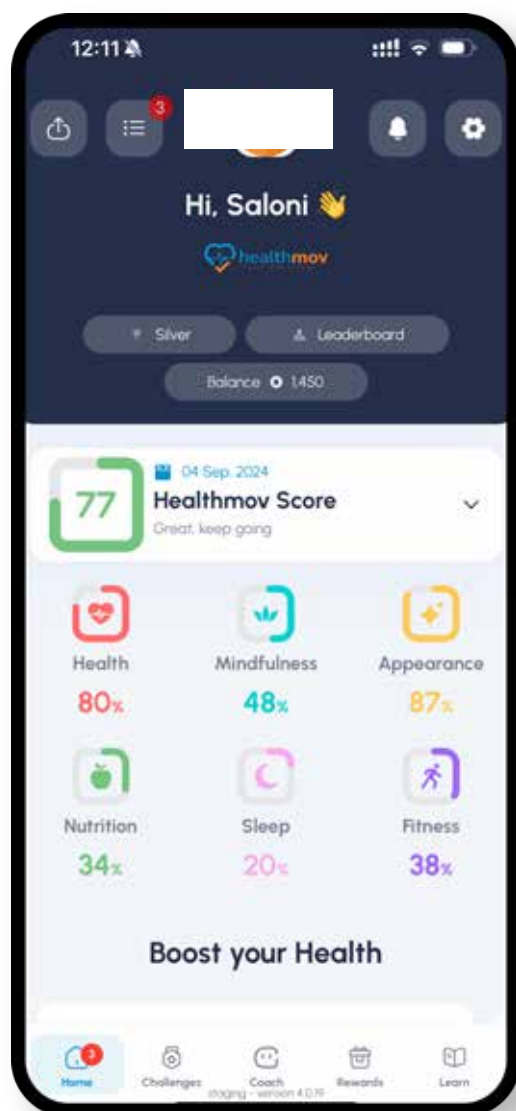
12:11

3

Hi, Saloni 👋

healthmov

Silver

Leaderboard

Balance 1,450

77

04 Sep. 2024

Healthmov Score

Great, keep going

Health
80%

Mindfulness
48%

Appearance
87%

Nutrition
34%

Sleep
20%

Fitness
38%

Boost your Health

3
Home

Challenges

Coach

Rewards

Learn

staging - version 4.0.19